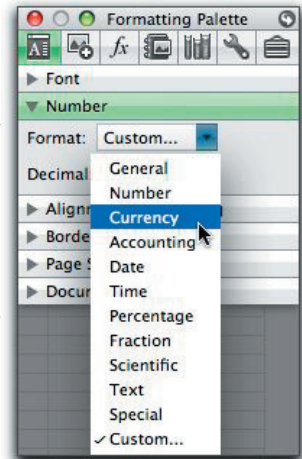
Formatting Palette

$fx$

Font

Number

Format: Custom...

Decimal

Alignm

Borde

Page S

Docur

General

Number

Currency

Accounting

Date

Time

Percentage

Fraction

Scientific

Text

Special

✓ Custom...